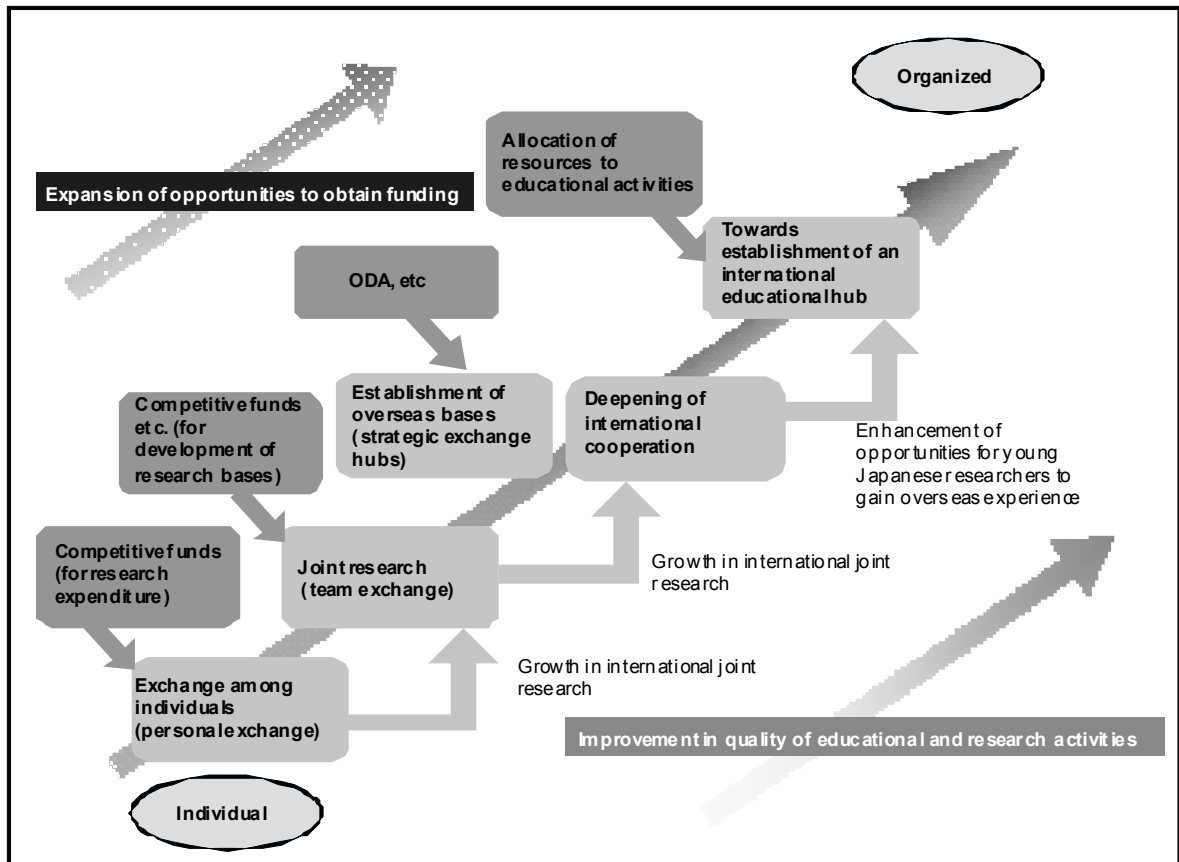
Organized

Expansion of opportunities to obtain funding

Allocation of resources to educational activities

Towards establishment of an international educationalhub

ODA, etc

Establishment of overseas bases (strategic exchange hubs)

Deepening of international cooperation

Competitive funds etc. (for development of research bases)

Enhancement of opportunities for young Japanese researchers to gain overseas experience

Competitive funds (for research expenditure)

Joint research (team exchange)

Growth in international joint research

Exchange among individuals (personalexchange)

Growth in international joint research

Improvement in quality of educational and research activities

Individual